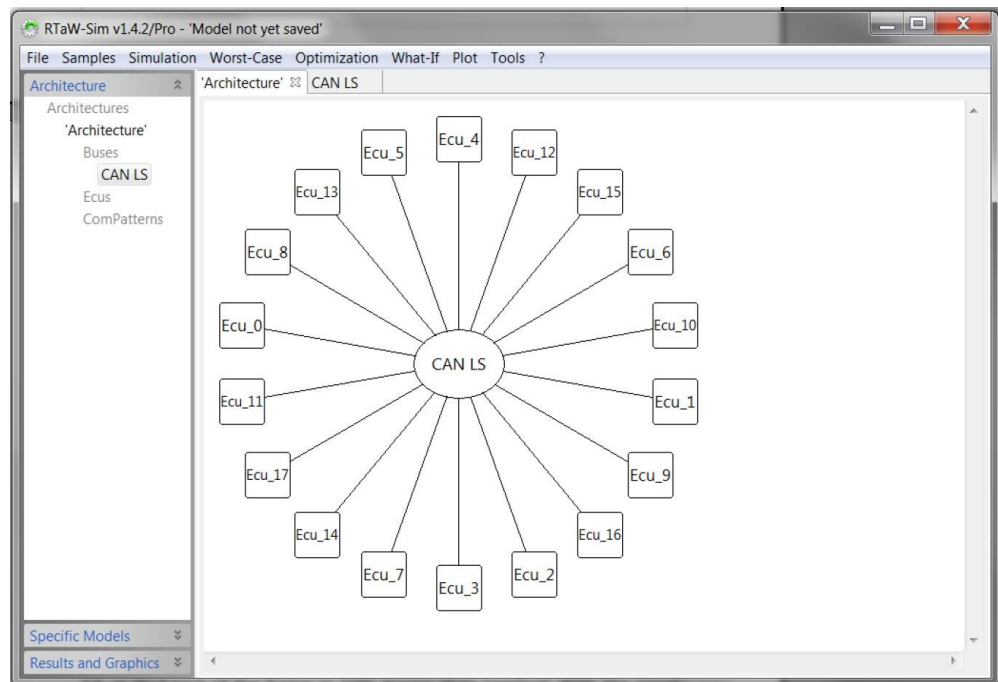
RTaW-Sim v1.4.2/Pro - 'Model not yet saved'

File Samples Simulation Worst-Case Optimization What-If Plot Tools ?

Architecture
Architectures
'Architecture'
Buses
CAN LS
Ecus
ComPatterns

'Architecture' CAN LS

Ecu_4
Ecu_5
Ecu_12
Ecu_13
Ecu_15
Ecu_8
Ecu_6
Ecu_0
Ecu_10
CAN LS
Ecu_11
Ecu_1
Ecu_17
Ecu_9
Ecu_14
Ecu_16
Ecu_7
Ecu_2
Ecu_3

Specific Models
Results and Graphics